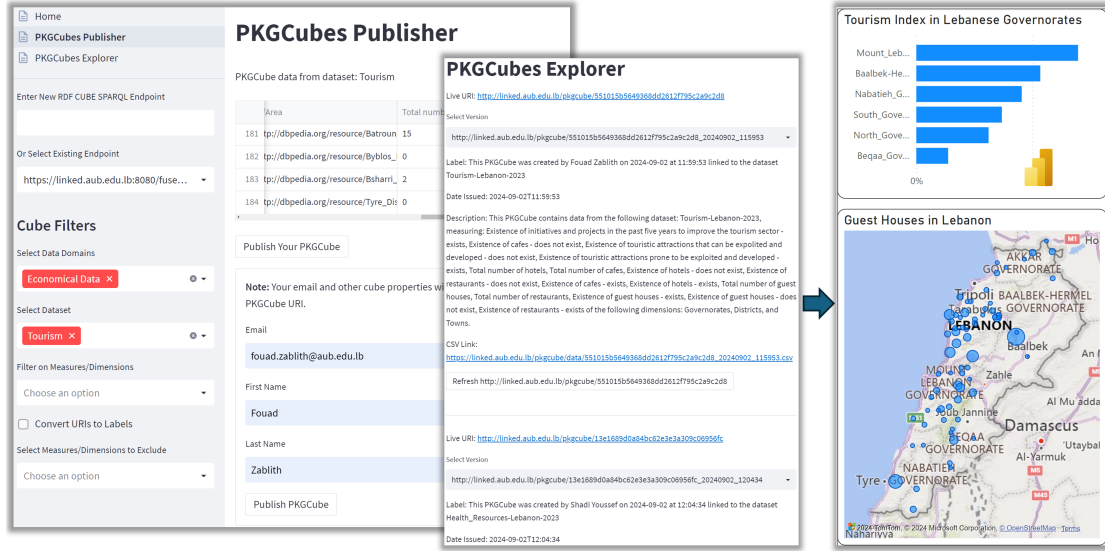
Home
PKGCubes Publisher
PKGCubes Explorer

Enter New RDF CUBE SPARQL Endpoint

Or Select Existing Endpoint
https://linked.aub.edu.lb:8080/fuse...

Cube Filters

Select Data Domains
Economical Data ×

Select Dataset
Tourism ×

Filter on Measures/Dimensions
Choose an option

Convert URIs to Labels

Select Measures/Dimensions to Exclude
Choose an option

PKGCubes Publisher

PKGCube data from dataset: Tourism

| | Area | Total numb |
|---|---|---|
| 181 | tp://dbpedia.org/resource/Batroun | 15 |
| 182 | tp://dbpedia.org/resource/Byblos_ | 0 |
| 183 | tp://dbpedia.org/resource/Bsharri_ | 2 |
| 184 | tp://dbpedia.org/resource/Tyre_Dis | 0 |

Publish Your PKGCube

Note: Your email and other cube properties wi PKGCube URI.

Email
fouad.zablith@aub.edu.lb

First Name
Fouad

Last Name
Zablith

Publish PKGCube

PKGCubes Explorer

Live URI: http://linked.aub.edu.lb/pkgcube/551015b5649368dd2612f795c2a9c2d8

Select Version
http://linked.aub.edu.lb/pkgcube/551015b5649368dd2612f795c2a9c2d8_20240902_115953

Label: This PKGCube was created by Fouad Zablith on 2024-09-02 at 11:59:53 linked to the dataset Tourism-Lebanon-2023

Date Issued: 2024-09-02T11:59:53

Description: This PKGCube contains data from the following dataset: Tourism-Lebanon-2023, measuring: Existence of initiatives and projects in the past five years to improve the tourism sector - exists, Existence of cafes - does not exist, Existence of touristic attractions that can be exploited and developed - does not exist, Existence of touristic attractions prone to be exploited and developed - exists, Total number of hotels, Total number of cafes, Existence of hotels - does not exist, Existence of restaurants - does not exist, Existence of cafes - exists, Existence of hotels - exists, Total number of guest houses, Total number of restaurants, Existence of guest houses - exists, Existence of guest houses - does not exist, Existence of restaurants - exists of the following dimensions: Governorates, Districts, and Towns.

CSV Link:
https://linked.aub.edu.lb/pkgcube/data/551015b5649368dd2612f795c2a9c2d8_20240902_115953.csv

Refresh http://linked.aub.edu.lb/pkgcube/551015b5649368dd2612f795c2a9c2d8

Live URI: http://linked.aub.edu.lb/pkgcube/13e1689d0a84bc62e3e3a309c06956fc

Select Version
http://linked.aub.edu.lb/pkgcube/13e1689d0a84bc62e3e3a309c06956fc_20240902_120434

Label: This PKGCube was created by Shadi Youssef on 2024-09-02 at 12:04:34 linked to the dataset Health_Resources-Lebanon-2023

Date Issued: 2024-09-02T12:04:34

Tourism Index in Lebanese Governorates
Mount_Leb...
Baalbek-He...
Nabatieh_G...
South_Gove...
North_Gove...
Beqaa_Gov...
0%

Guest Houses in Lebanon
M1
Ho
AKKAR GOVERNORATE
Tripoli
BAALBEK-HERMEL GOVERNORATE
LEBANON
Baalbek
MOUNT LEBANON GOVERNORATE
Zahle
Al Mu'adda
Joub Jannine
Damascus
BEQAA GOVERNORATE
'Utaybal
Al-Yarmouk
M5
NABATIEH GOVERNORATE
Tyre GOVERNORATE
M45
© 2024 TomTom, © 2024 Microsoft Corporation, © OpenStreetMap Terms
Nahariyya